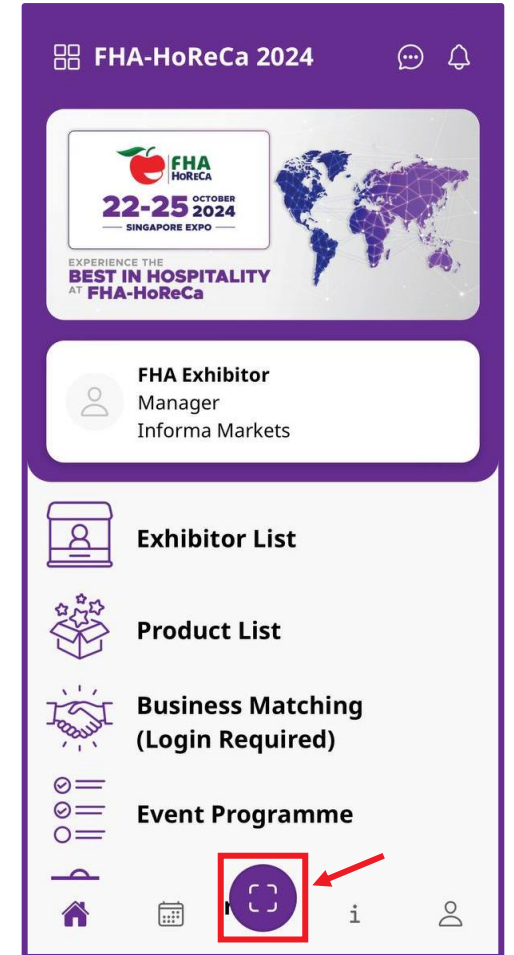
FHA-HoReCa 2024

FHA HoReCa
22-25 OCTOBER 2024
SINGAPORE EXPO

EXPERIENCE THE
BEST IN HOSPITALITY
AT FHA-HoReCa

FHA Exhibitor
Manager
Informa Markets

Exhibitor List

Product List

Business Matching (Login Required)

Event Programme